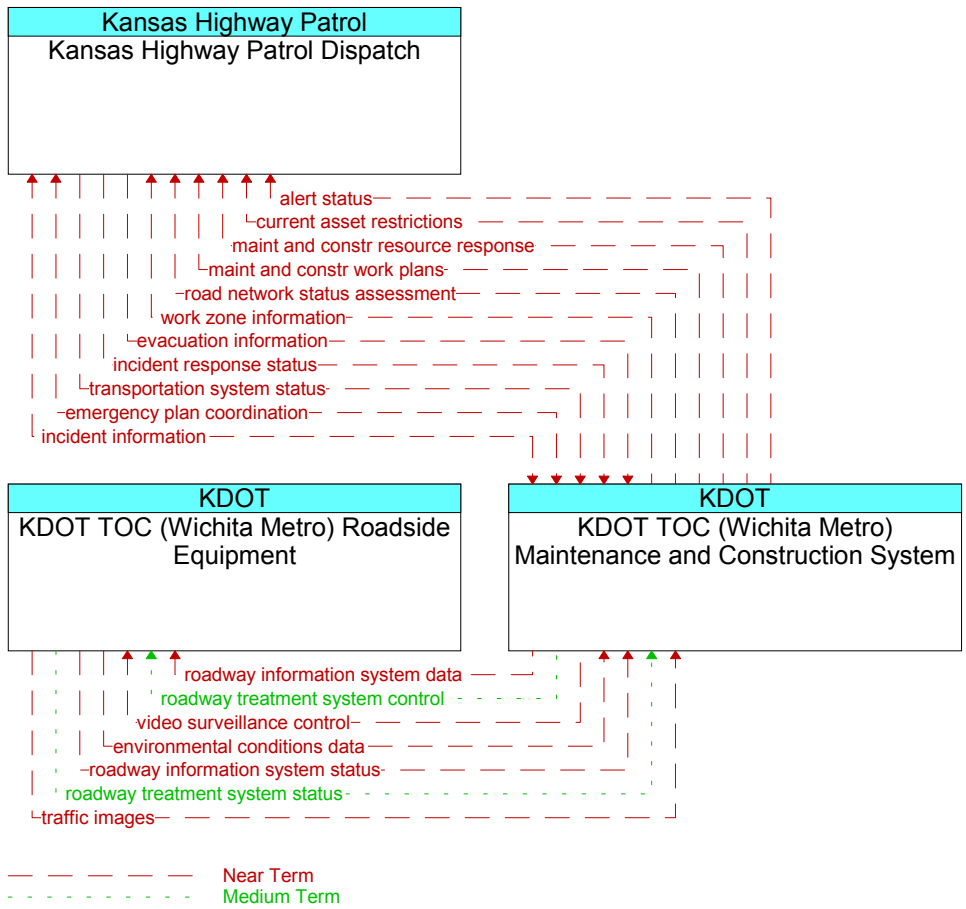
Kansas Highway Patrol
Kansas Highway Patrol Dispatch

alert status
current asset restrictions
maint and constr resource response
maint and constr work plans
road network status assessment
work zone information
evacuation information
incident response status
transportation system status
emergency plan coordination
incident information

KDOT
KDOT TOC (Wichita Metro) Roadside Equipment

KDOT
KDOT TOC (Wichita Metro) Maintenance and Construction System

roadway information system data
roadway treatment system control
video surveillance control
environmental conditions data
roadway information system status
roadway treatment system status
traffic images

Near Term
Medium Term